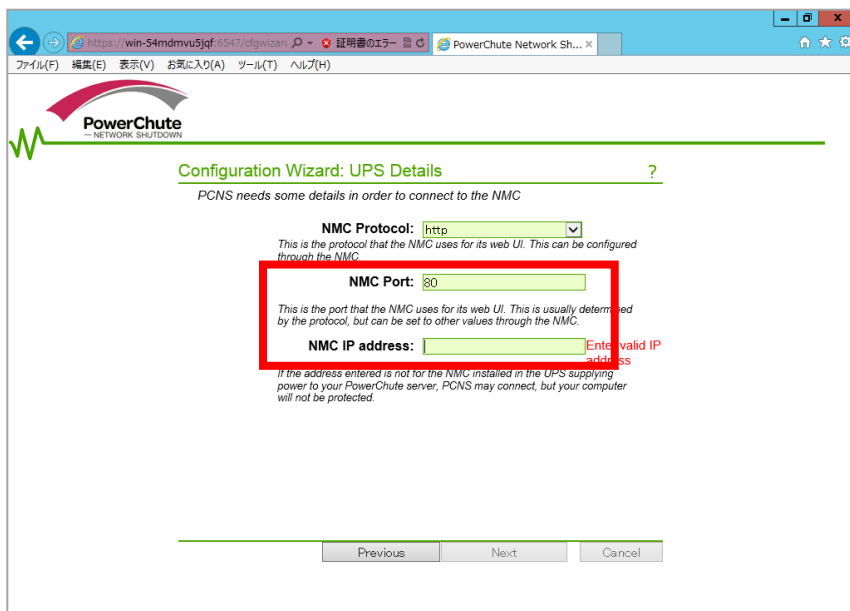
https://win-54mdmvu5jqf:6547/cfgwizard 証明書のエラー PowerChute Network Sh... ×

ファイル(F) 編集(E) 表示(V) お気に入り(A) ツール(T) ヘルプ(H)

PowerChute
— NETWORK SHUTDOWN

Configuration Wizard: UPS Details ?

PCNS needs some details in order to connect to the NMC

NMC Protocol: http

This is the protocol that the NMC uses for its web UI. This can be configured through the NMC.

NMC Port: 80

This is the port that the NMC uses for its web UI. This is usually determined by the protocol, but can be set to other values through the NMC.

NMC IP address:

Enter valid IP address

If the address entered is not for the NMC installed in the UPS supplying power to your PowerChute server, PCNS may connect, but your computer will not be protected.

Previous Next Cancel